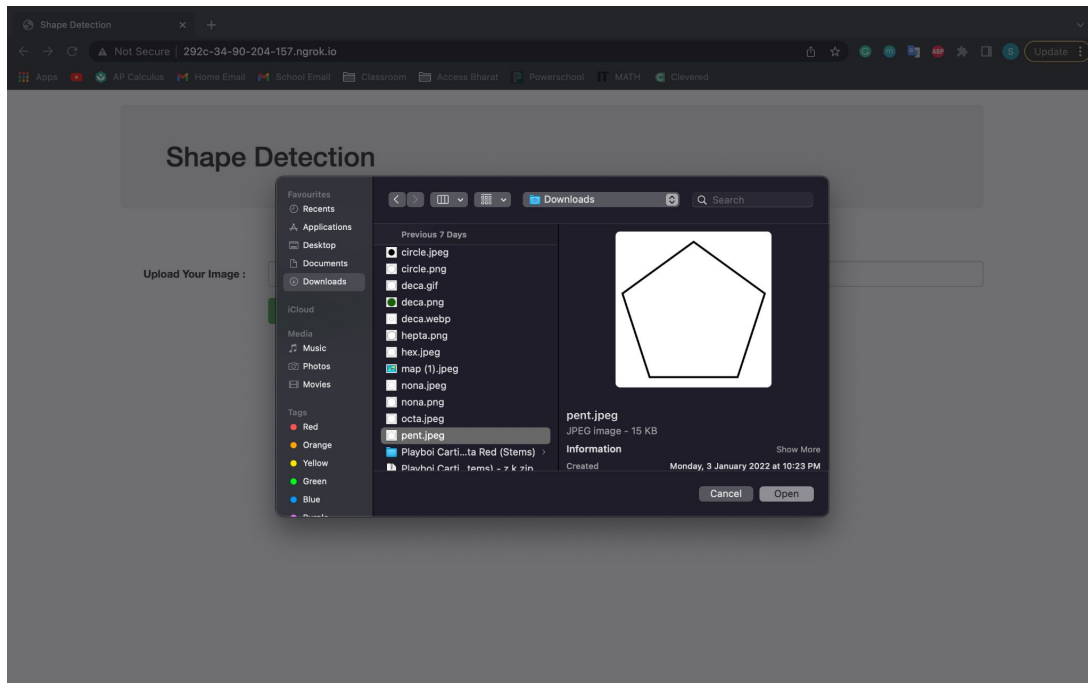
Shape Detection

Not Secure | 292c-34-90-204-157.ngrok.io

Update

Apps AP Calculus Home Email School Email Classroom Access Bharat Powerschool MATH Clevered

Shape Detection

Upload Your Image :

Favourites
Recents
Applications
Desktop
Documents
Downloads

iCloud

Media
Music
Photos
Movies

Tags
Red
Orange
Yellow
Green
Blue
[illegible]

Downloads

Search

Previous 7 Days
circle.jpeg
circle.png
deca.gif
deca.png
deca.webp
hepta.png
hex.jpeg
map (1).jpeg
nona.jpeg
nona.png
octa.jpeg
pent.jpeg
Playboi Carti...ta Red (Stems)
Playboi Carti...tems) - z k.zip

pent.jpeg
JPEG image - 15 KB
Information
Show More
Created
Monday, 3 January 2022 at 10:23 PM

Cancel
Open